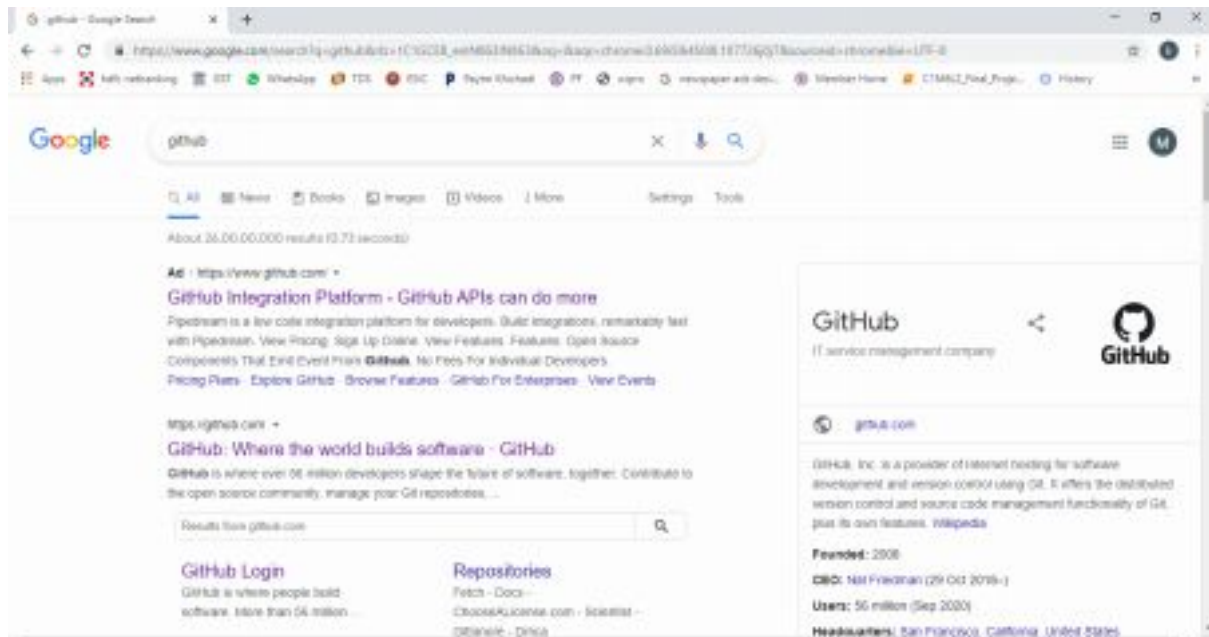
github - Google Search × +

https://www.google.com/search?q=github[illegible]

Apps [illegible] netbanking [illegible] WhatsApp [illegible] Paytm Wallet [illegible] Member Home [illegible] History

Google

github

All News Books Images Videos More Settings Tools

About 26,00,00,000 results (0.73 seconds)

Ad · https://www.github.com/

GitHub Integration Platform - GitHub APIs can do more

Pipedream is a low code integration platform for developers. Build integrations, remarkably fast with Pipedream. View Pricing. Sign Up Online. View Features. Features: Open Source Components That Emit Event From Github. No Fees For Individual Developers.

Pricing Plans · Explore GitHub · Browse Features · GitHub For Enterprises · View Events

https://github.com

GitHub: Where the world builds software · GitHub

GitHub is where over 56 million developers shape the future of software, together. Contribute to the open source community, manage your Git repositories, ...

Results from github.com

GitHub Login

GitHub is where people build software. More than 56 million ...

Repositories

Fetch · Docs · ChooseALicense.com · Scientist · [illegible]

GitHub

IT service management company

GitHub

github.com

GitHub, Inc. is a provider of internet hosting for software development and version control using Git. It offers the distributed version control and source code management functionality of Git, plus its own features. Wikipedia

Founded: 2008

CEO: Nat Friedman (29 Oct 2018–)

Users: 56 million (Sep 2020)

Headquarters: San Francisco, California, United States